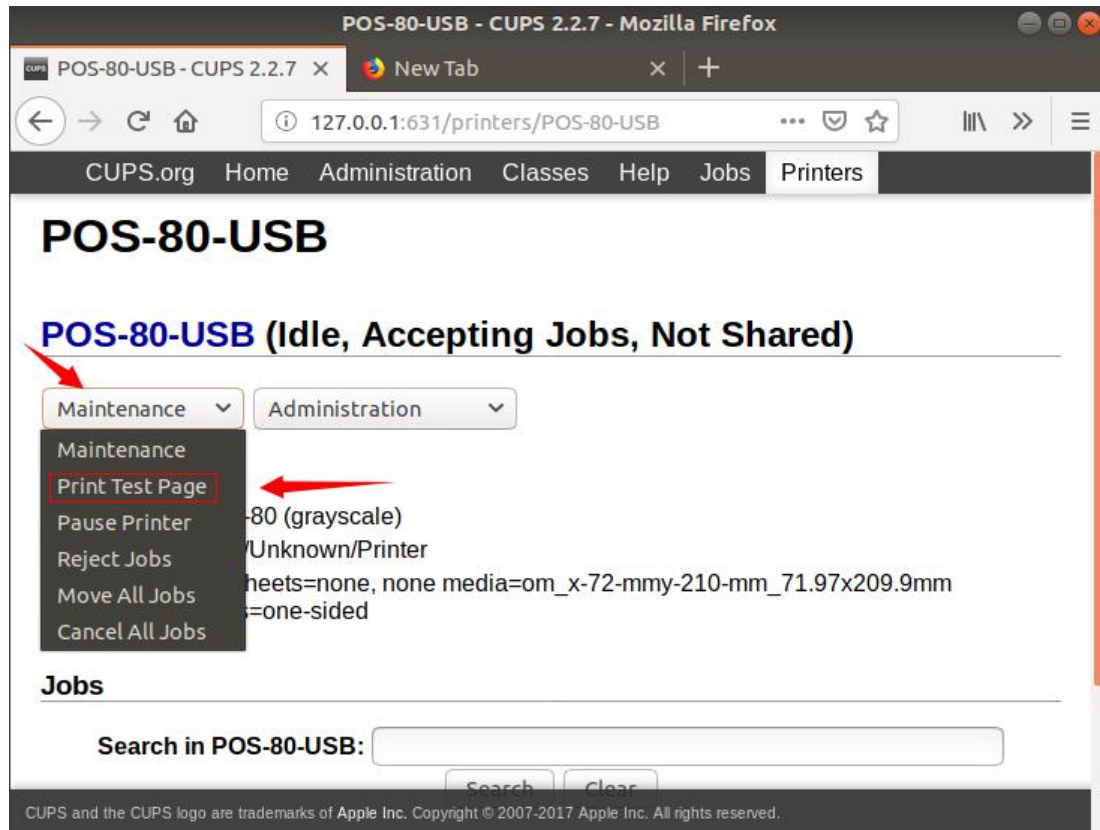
POS-80-USB - CUPS 2.2.7 - Mozilla Firefox

POS-80-USB - CUPS 2.2.7 ×
New Tab ×
+

127.0.0.1:631/printers/POS-80-USB

CUPS.org Home Administration Classes Help Jobs Printers

POS-80-USB

POS-80-USB (Idle, Accepting Jobs, Not Shared)

Maintenance
Administration

Maintenance
Print Test Page
Pause Printer
Reject Jobs
Move All Jobs
Cancel All Jobs

-80 (grayscale)
/Unknown/Printer
heets=none, none media=om_x-72-mmy-210-mm_71.97x209.9mm
=one-sided

Jobs

Search in POS-80-USB:

Search Clear

CUPS and the CUPS logo are trademarks of Apple Inc. Copyright © 2007-2017 Apple Inc. All rights reserved.